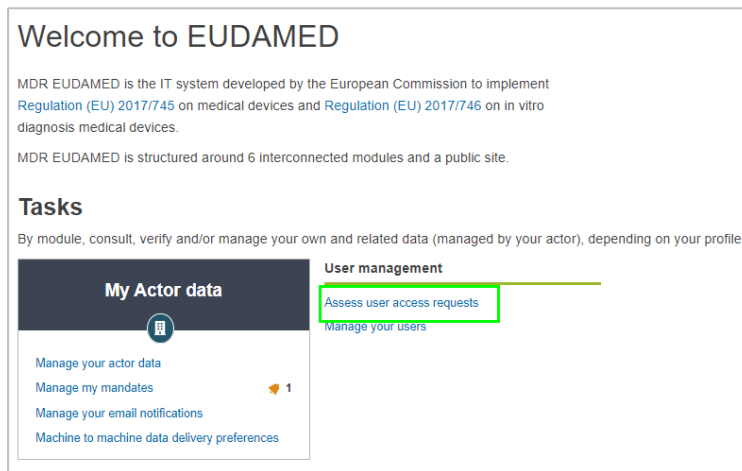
Welcome to EUDAMED

MDR EUDAMED is the IT system developed by the European Commission to implement Regulation (EU) 2017/745 on medical devices and Regulation (EU) 2017/746 on in vitro diagnosis medical devices.

MDR EUDAMED is structured around 6 interconnected modules and a public site.

Tasks

By module, consult, verify and/or manage your own and related data (managed by your actor), depending on your profile

My Actor data

Manage your actor data
Manage my mandates 1
Manage your email notifications
Machine to machine data delivery preferences

User management

Assess user access requests
Manage your users